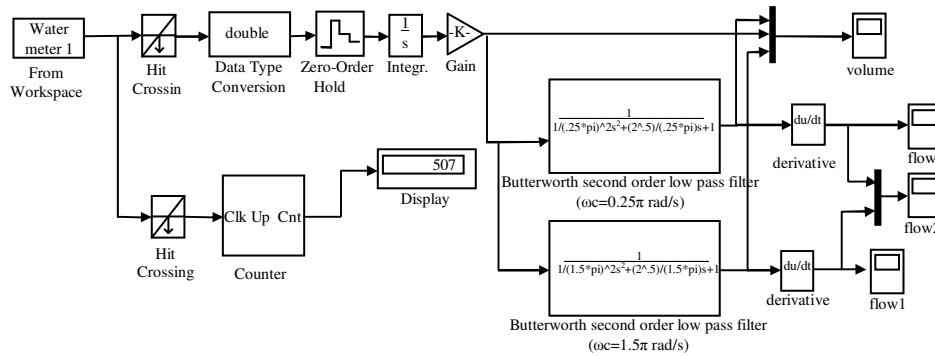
Water meter 1

From Workspace

Hit Crossin

double

Data Type Conversion

Zero-Order Hold

$\frac{1}{s}$

Integr.

-K-

Gain

volume

$\frac{1}{1/(.25*pi)^\wedge 2s^2+(2^\wedge.5)/(.25*pi)s+1}$

Butterworth second order low pass filter (ωc=0.25π rad/s)

du/dt

derivative

flow

flow2

507

Display

Hit Crossing

Clk Up Cnt

Counter

$\frac{1}{1/(1.5*pi)^\wedge 2s^2+(2^\wedge.5)/(1.5*pi)s+1}$

Butterworth second order low pass filter (ωc=1.5π rad/s)

du/dt

derivative

flow1